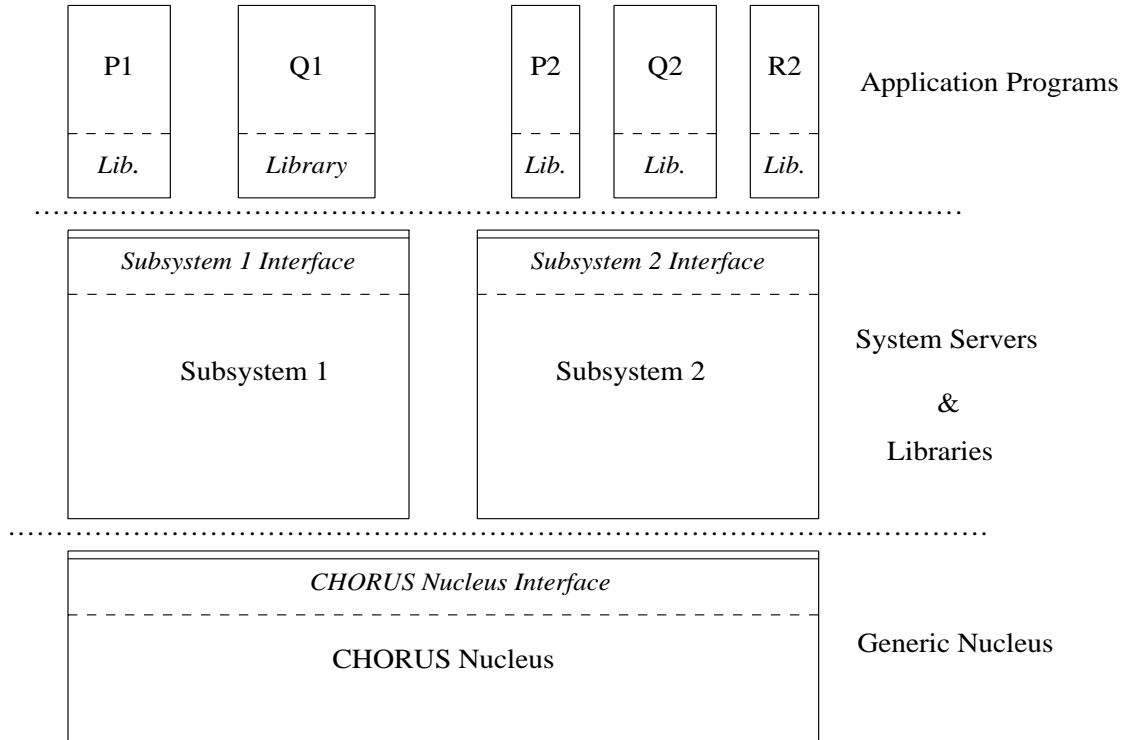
P1
Lib.

Q1
Library

P2
Lib.

Q2
Lib.

R2
Lib.

Application Programs

Subsystem 1 Interface
Subsystem 1

Subsystem 2 Interface
Subsystem 2

System Servers
&
Libraries

CHORUS Nucleus Interface
CHORUS Nucleus

Generic Nucleus